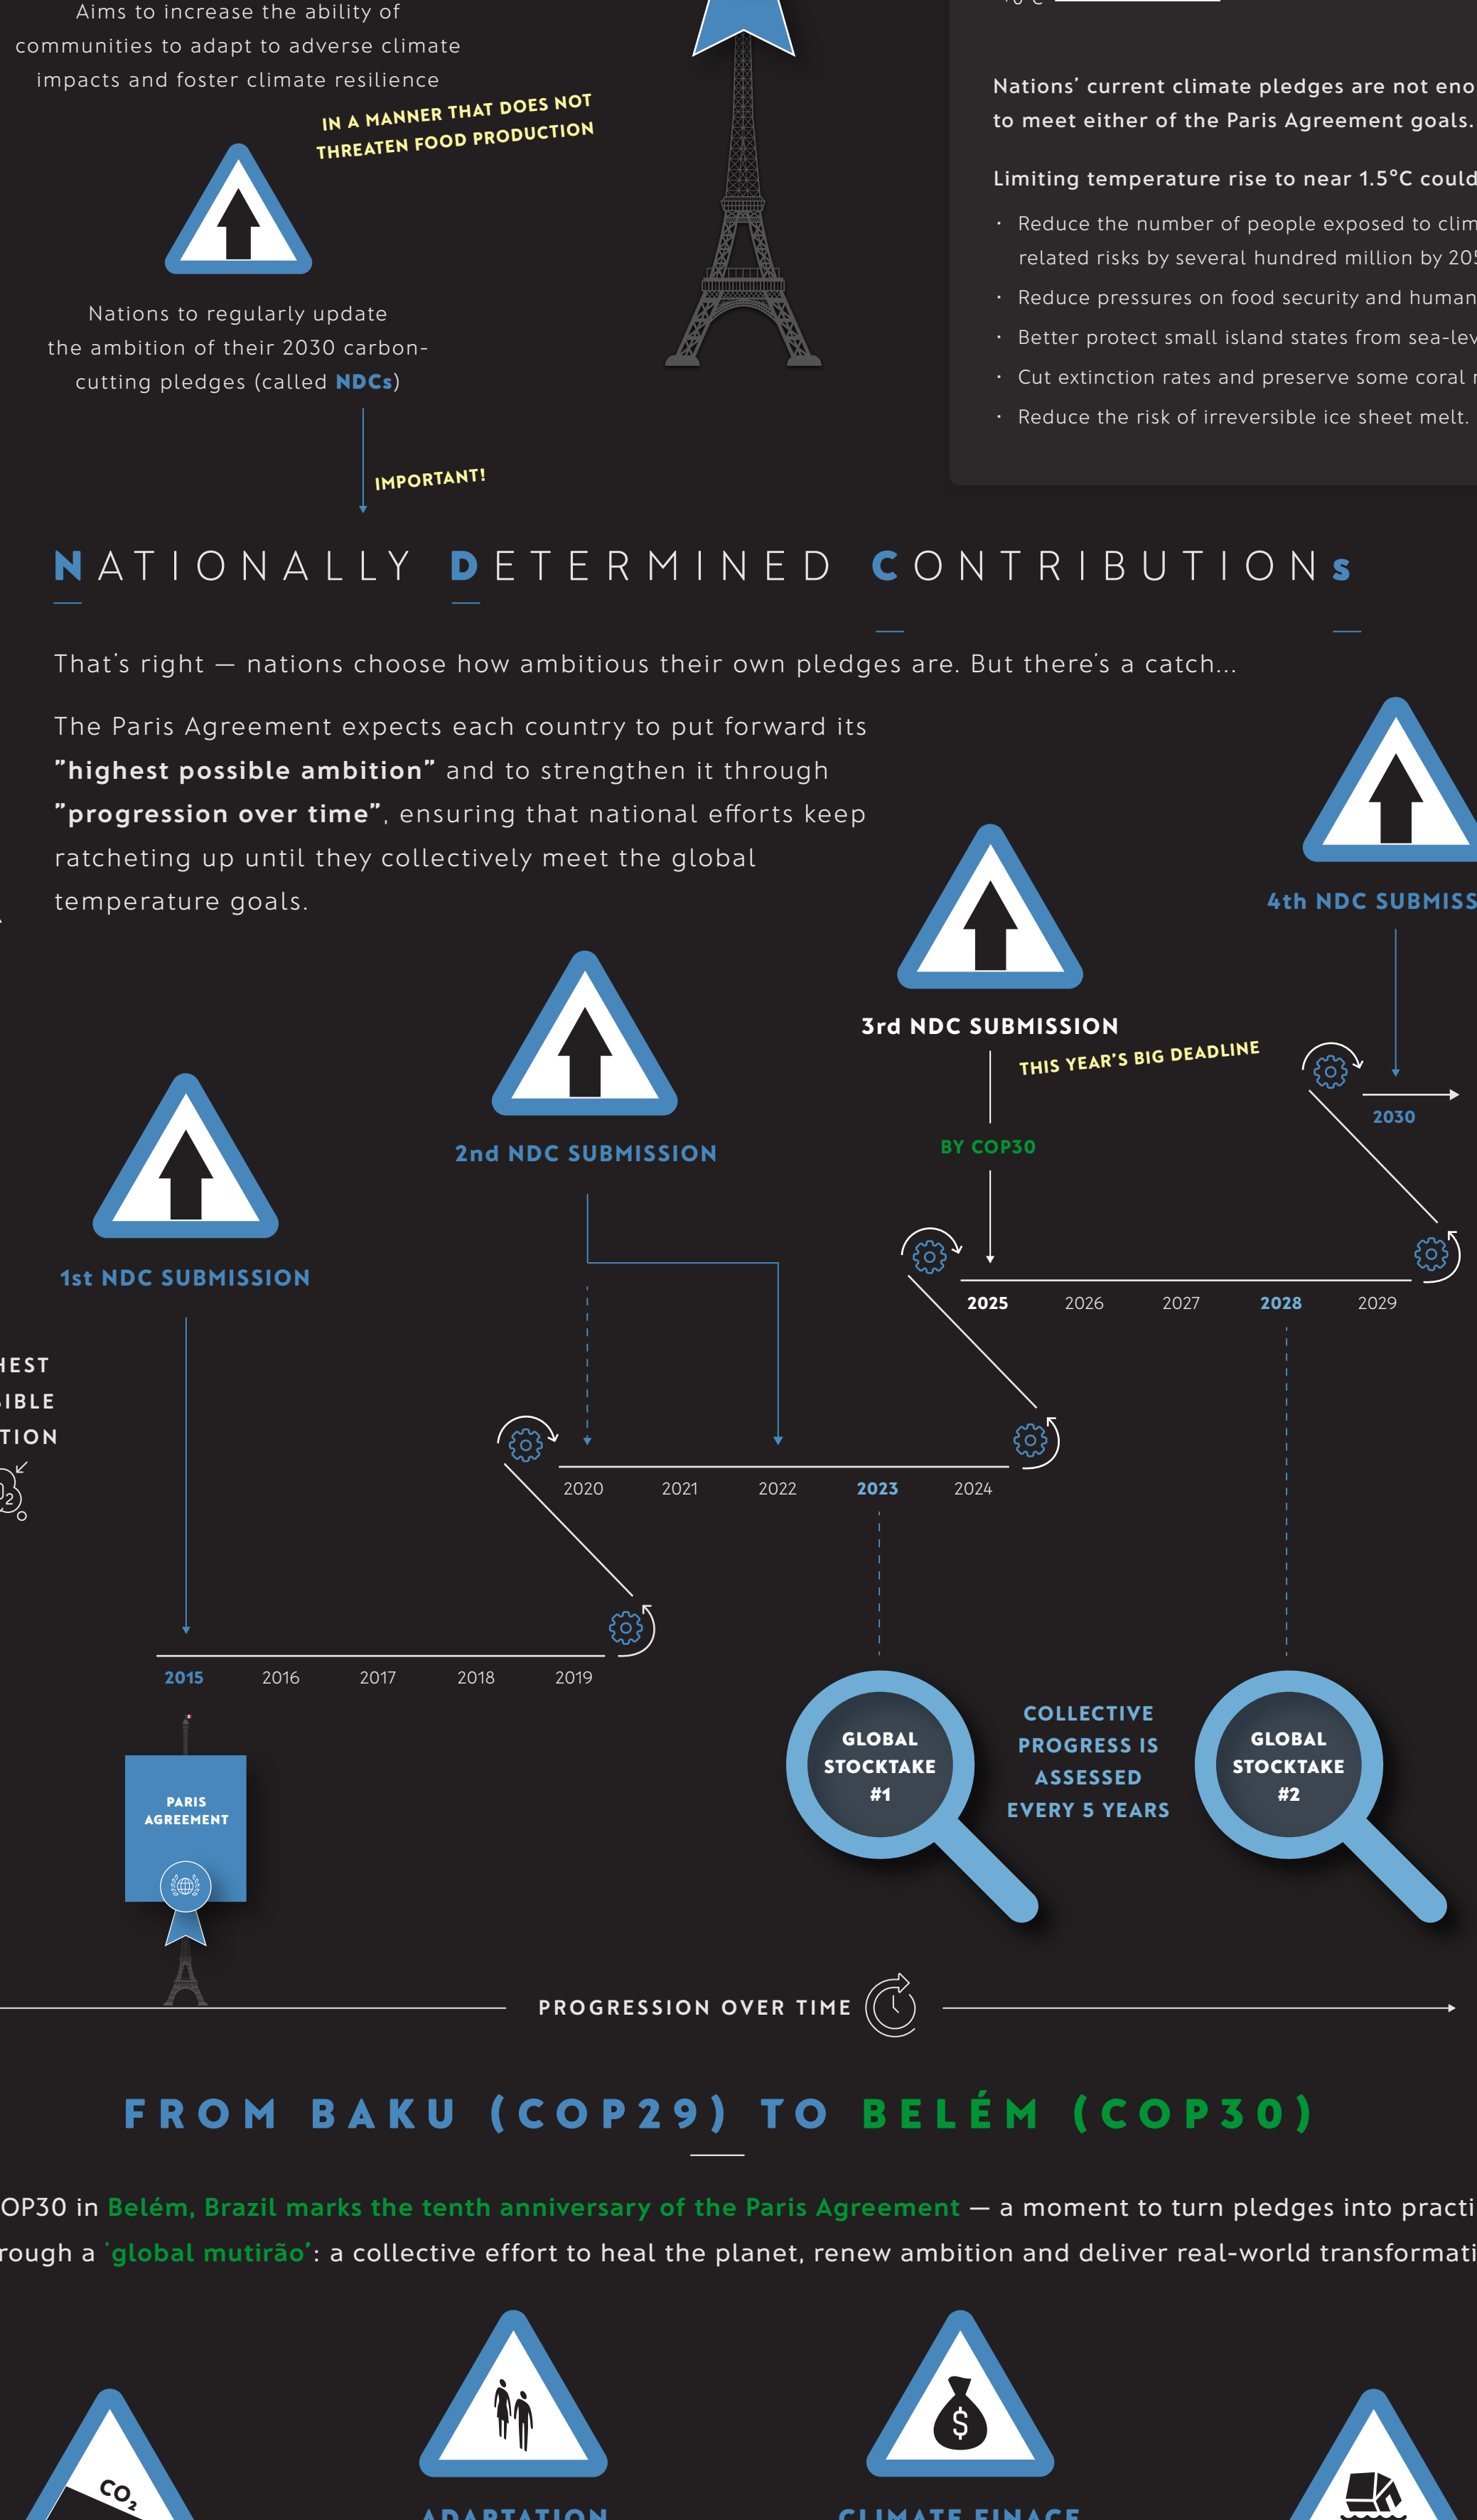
Aims to increase the ability of communities to adapt to adverse climate impacts and foster climate resilience

IN A MANNER THAT DOES NOT THREATEN FOOD PRODUCTION

Nations to regularly update the ambition of their 2030 carbon-cutting pledges (called NDCs)

IMPORTANT!

Nations' current climate pledges are not eno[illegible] to meet either of the Paris Agreement goals.

Limiting temperature rise to near 1.5°C could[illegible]

- Reduce the number of people exposed to clim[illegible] related risks by several hundred million by 20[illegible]
- Reduce pressures on food security and human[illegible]
- Better protect small island states from sea-lev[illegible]
- Cut extinction rates and preserve some coral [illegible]
- Reduce the risk of irreversible ice sheet melt.

NATIONALLY DETERMINED CONTRIBUTIONs

That's right — nations choose how ambitious their own pledges are. But there's a catch...

The Paris Agreement expects each country to put forward its "highest possible ambition" and to strengthen it through "progression over time", ensuring that national efforts keep ratcheting up until they collectively meet the global temperature goals.

4th NDC SUBMISS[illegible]

3rd NDC SUBMISSION

THIS YEAR'S BIG DEADLINE

BY COP30

2030

2nd NDC SUBMISSION

1st NDC SUBMISSION

2025 2026 2027 2028 2029

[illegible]HEST
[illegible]IBLE
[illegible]TION

2020 2021 2022 2023 2024

2015 2016 2017 2018 2019

GLOBAL STOCKTAKE #1

COLLECTIVE PROGRESS IS ASSESSED EVERY 5 YEARS

GLOBAL STOCKTAKE #2

PARIS AGREEMENT

PROGRESSION OVER TIME

FROM BAKU (COP29) TO BELÉM (COP30)

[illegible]OP30 in Belém, Brazil marks the tenth anniversary of the Paris Agreement — a moment to turn pledges into practi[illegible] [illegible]rough a 'global mutirão': a collective effort to heal the planet, renew ambition and deliver real-world transformati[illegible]

$CO_2$

ADAPTATION

CLIMATE FINACE